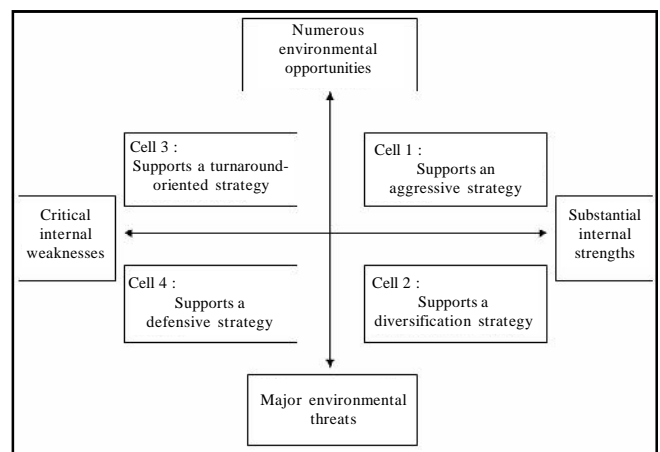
Numerous environmental opportunities

Cell 3 : Supports a turnaround-oriented strategy

Cell 1 : Supports an aggressive strategy

Critical internal weaknesses

Substantial internal strengths

Cell 4 : Supports a defensive strategy

Cell 2 : Supports a diversification strategy

Major environmental threats